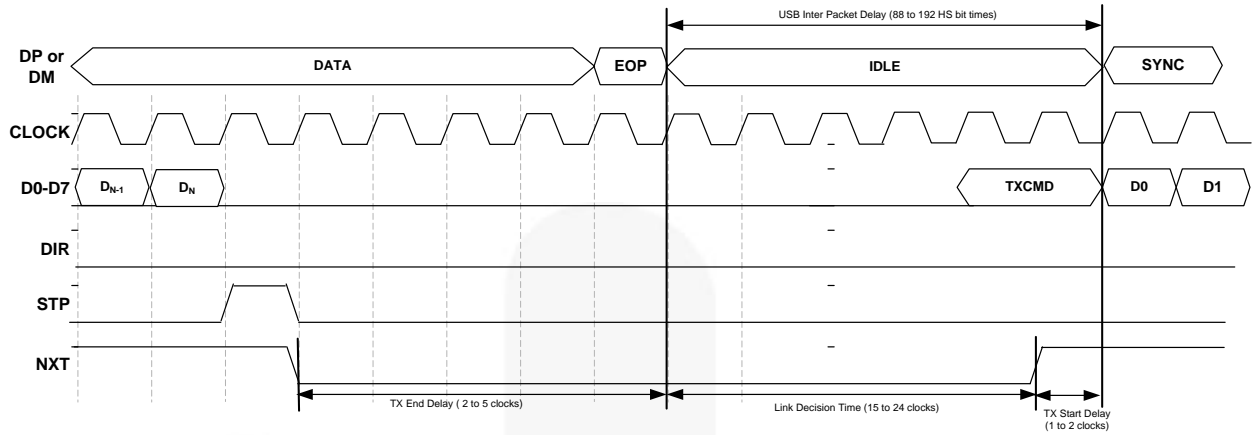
USB Inter Packet Delay (88 to 192 HS bit times)

DP or DM

DATA

EOP

IDLE

SYNC

CLOCK

D0-D7

$D_{N-1}$

$D_N$

TXCMD

D0

D1

DIR

STP

NXT

TX End Delay ( 2 to 5 clocks)

Link Decision Time (15 to 24 clocks)

TX Start Delay (1 to 2 clocks)